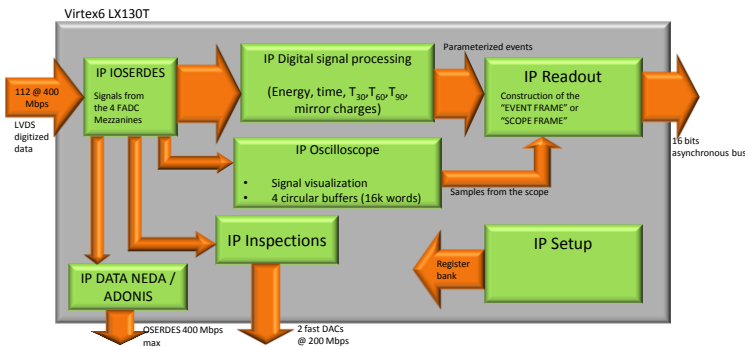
Virtex6 LX130T

112 @ 400 Mbps

LVDS digitized data

IP IOSERDES

Signals from the 4 FADC Mezzanines

IP Digital signal processing

(Energy, time, $T_{30}$,$T_{60}$,$T_{90}$, mirror charges)

Parameterized events

IP Readout

Construction of the "EVENT FRAME" or "SCOPE FRAME"

16 bits asynchronous bus

IP Oscilloscope

- Signal visualization
- 4 circular buffers (16k words)

Samples from the scope

IP Inspections

IP Setup

Register bank

IP DATA NEDA / ADONIS

OSERDES 400 Mbps max

2 fast DACs @ 200 Mbps